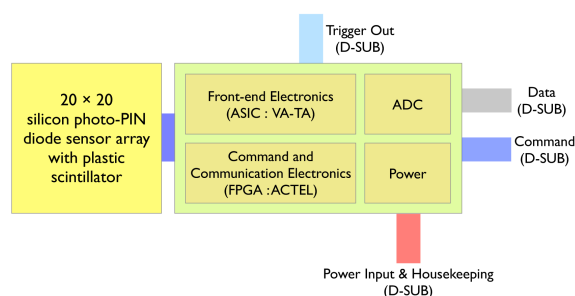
Trigger Out
(D-SUB)

20 × 20
silicon photo-PIN
diode sensor array
with plastic
scintillator

Front-end Electronics
(ASIC : VA-TA)

ADC

Command and
Communication Electronics
(FPGA : ACTEL)

Power

Data
(D-SUB)

Command
(D-SUB)

Power Input & Housekeeping
(D-SUB)